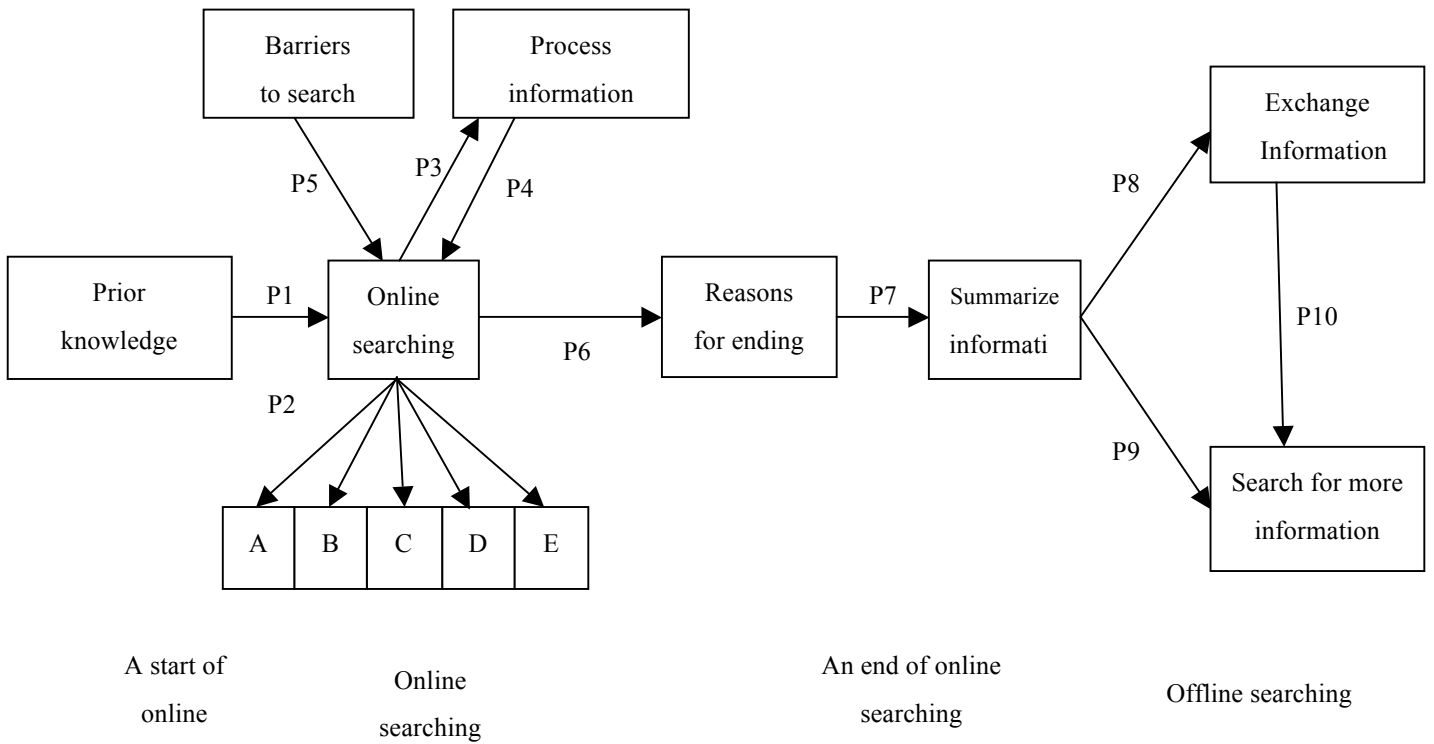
Barriers to search

Process information

P5

P3

P4

Exchange Information

P8

Prior knowledge

P1

Online searching

P6

Reasons for ending

P7

Summarize informati

P10

P2

P9

Search for more information

A

B

C

D

E

A start of online

Online searching

An end of online searching

Offline searching